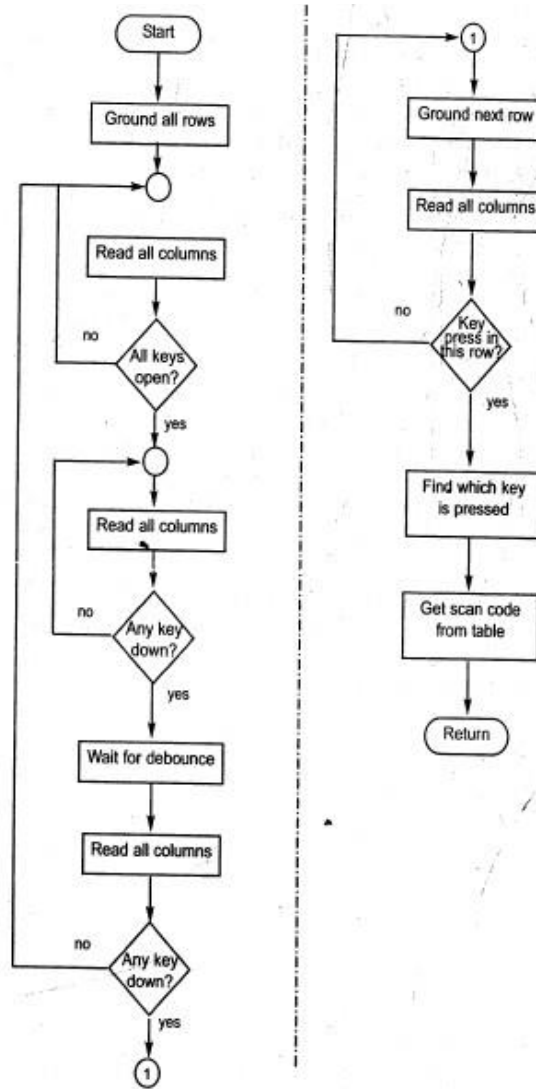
Start

Ground all rows

Read all columns

no

All keys open?

yes

Read all columns

no

Any key down?

yes

Wait for debounce

Read all columns

no

Any key down?

yes

1

1

Ground next row

Read all columns

no

Key press in this row?

yes

Find which key is pressed

Get scan code from table

Return